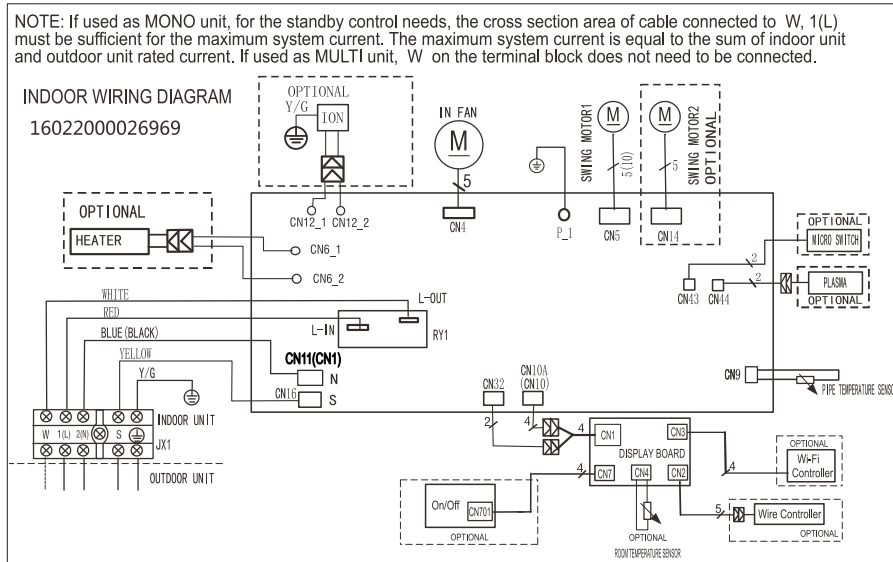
NOTE: If used as MONO unit, for the standby control needs, the cross section area of cable connected to W, 1(L) must be sufficient for the maximum system current. The maximum system current is equal to the sum of indoor unit and outdoor unit rated current. If used as MULTI unit, W on the terminal block does not need to be connected.

INDOOR WIRING DIAGRAM
16022000026969

OPTIONAL
Y/G
ION

IN FAN
M
5

SWING MOTOR1
M
5(10)

M
SWING MOTOR2
OPTIONAL
5

OPTIONAL
HEATER

CN12_1 CN12_2
CN4
P_1
CN5
CN14

CN6_1
CN6_2

OPTIONAL
MICRO SWITCH
2
2
PLASMA
OPTIONAL
CN43 CN44

WHITE
RED
BLUE(BLACK)
YELLOW
Y/G

L-OUT
L-IN
RY1
CN11(CN1)
N
CN16
S

CN32
CN10A (CN10)
2
4

CN9
PIPE TEMPERATURE SENS

W 1(L) 2(N) S
INDOOR UNIT
JX1
OUTDOOR UNIT

4
CN1
CN3
DISPLAY BOARD
CN7
CN4
CN2
4

OPTIONAL
Wi-Fi Controller
4

On/Off
CN701
OPTIONAL

OPTIONAL
ROOM TEMPERATURE SENSOR

5
Wire Controller
OPTIONAL